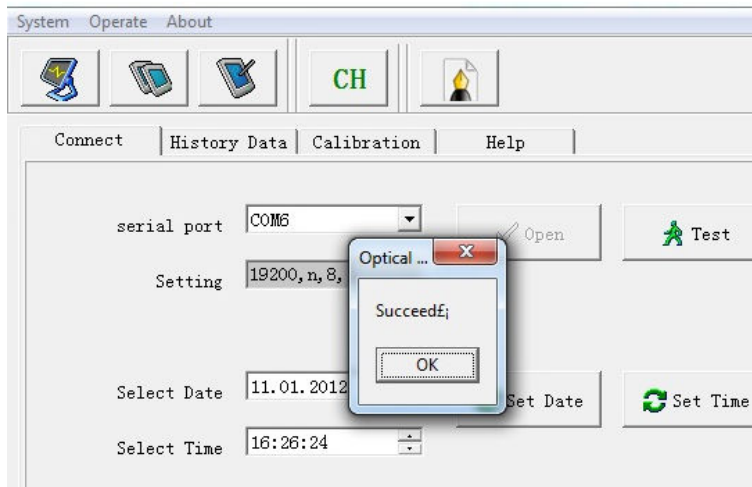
System Operate About

CH

Connect | History Data | Calibration | Help

serial port COM6

Open

Test

Setting 19200, n, 8,

Optical ...

Succeed£¡

OK

Select Date 11.01.2012

Set Date

Set Time

Select Time 16:26:24